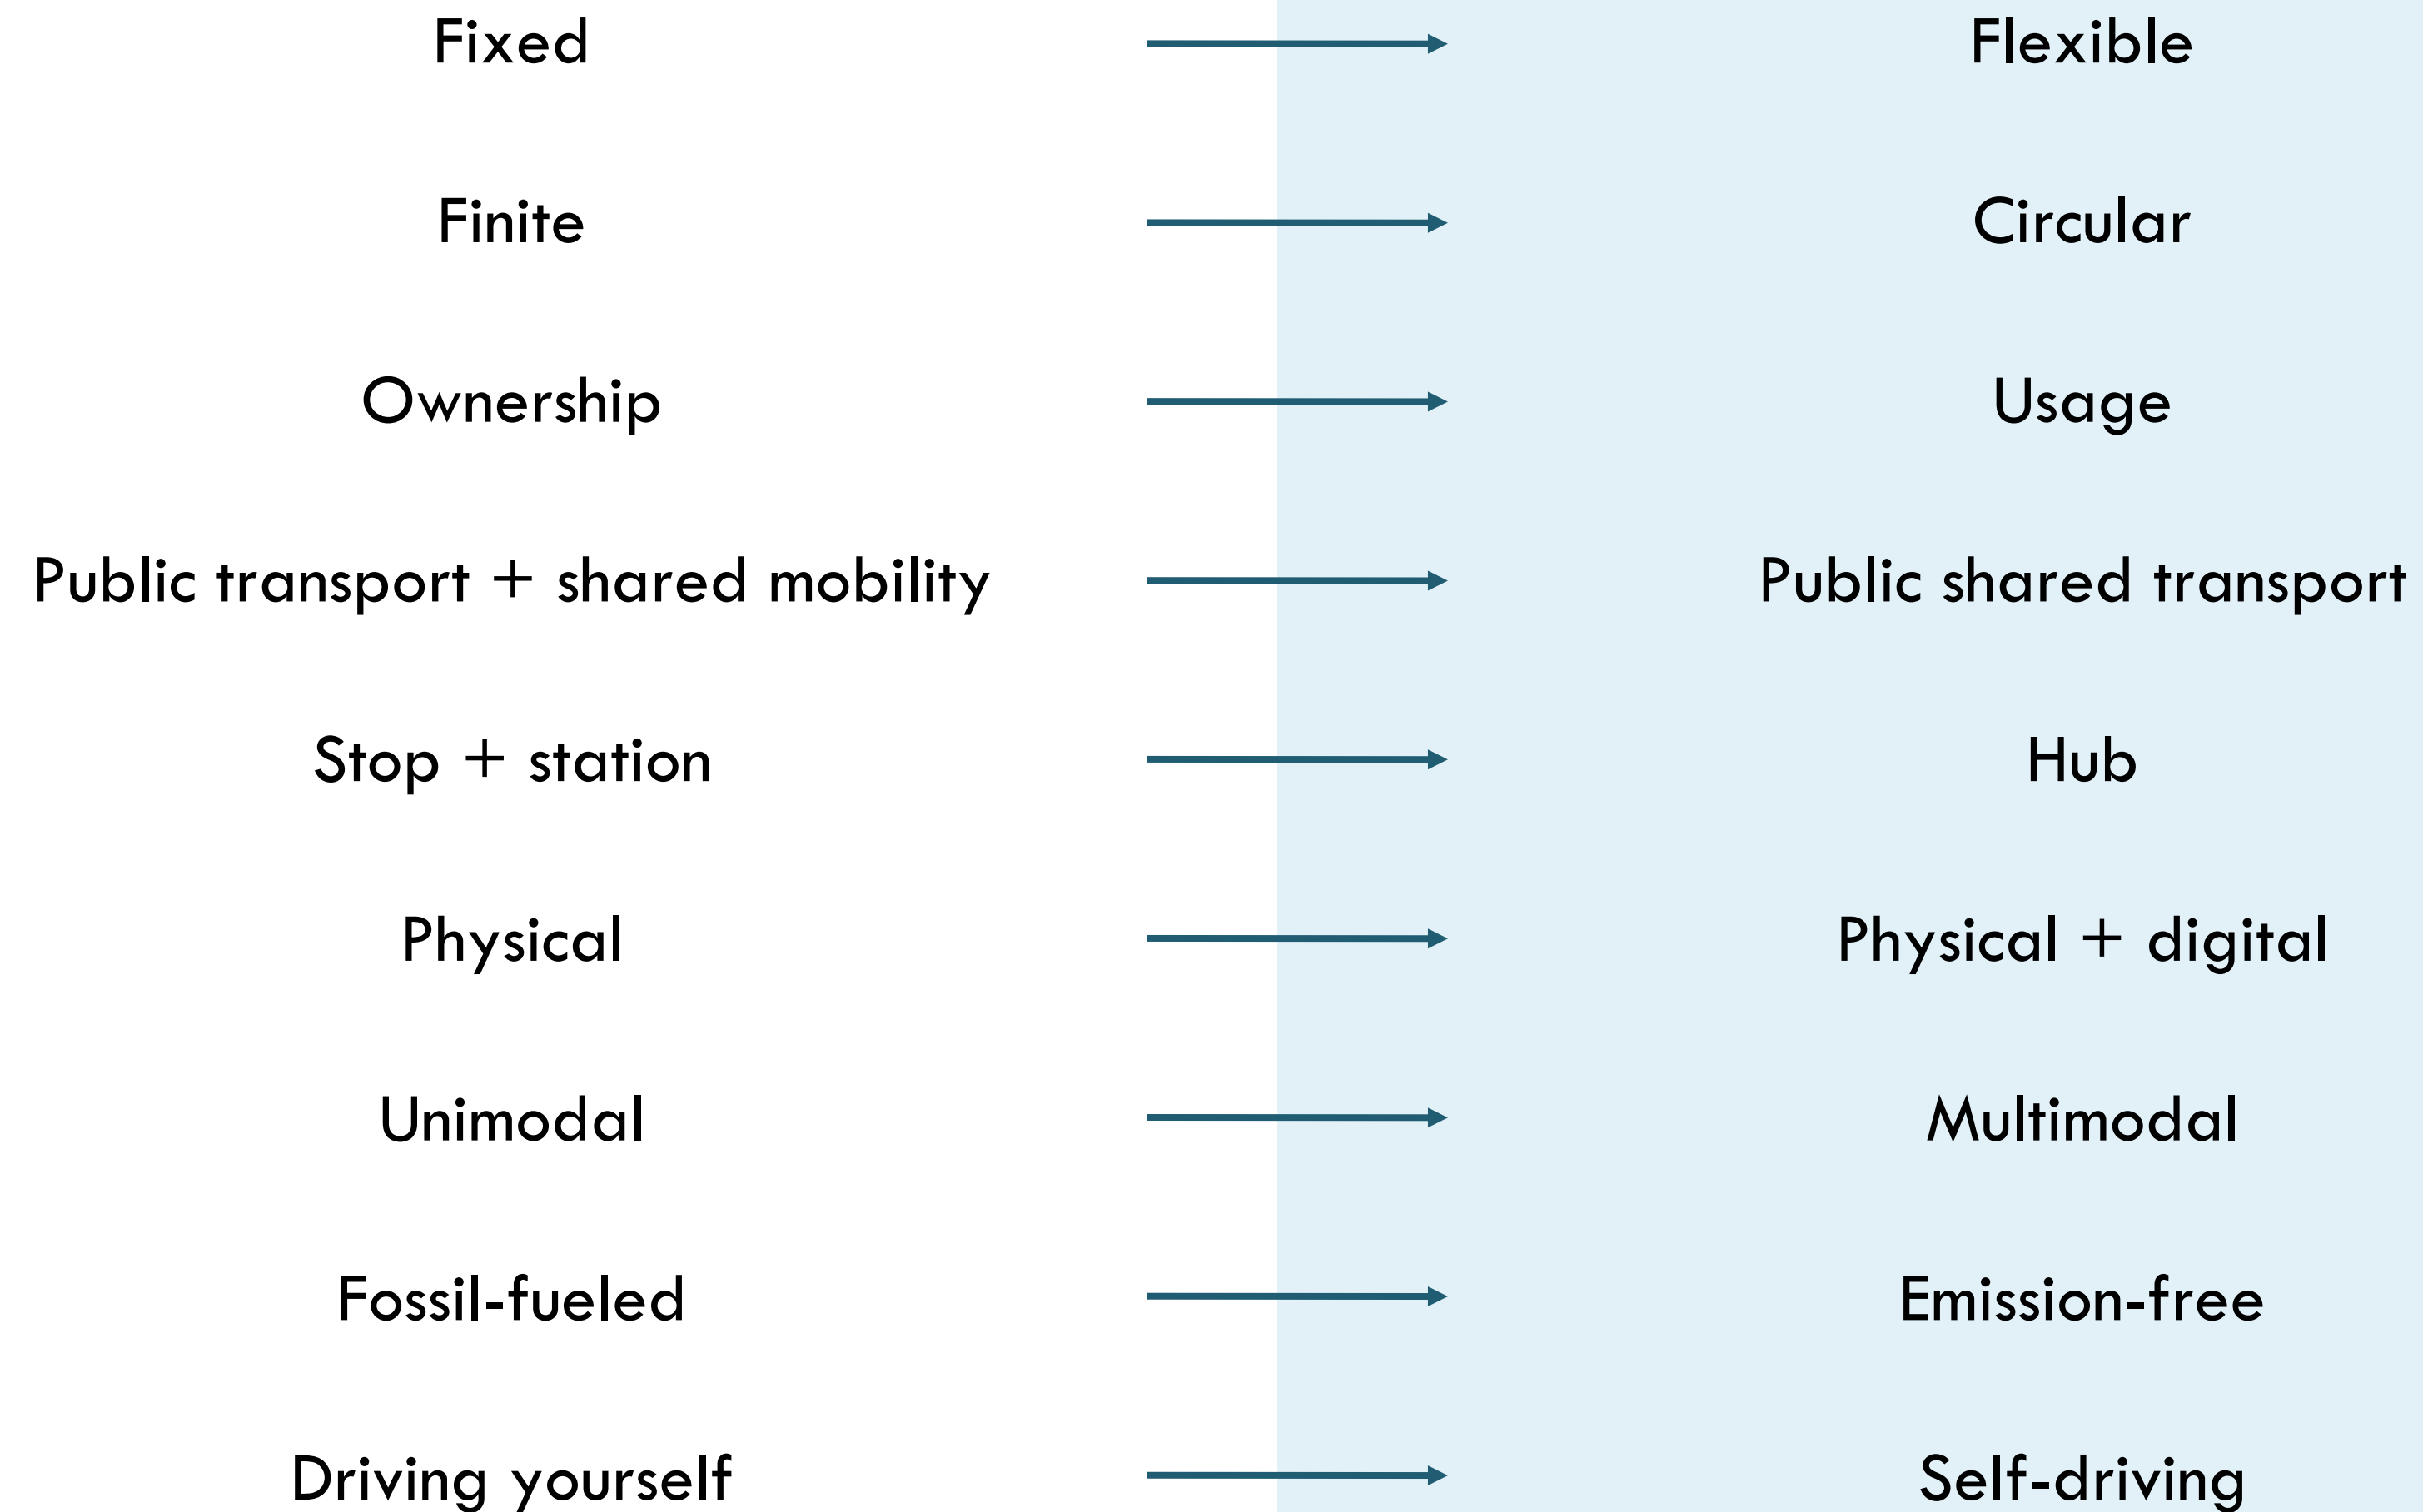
| | | |
|---|---|---|
| Fixed | → | Flexible |
| Finite | → | Circular |
| Ownership | → | Usage |
| Public transport + shared mobility | → | Public shared transport |
| Stop + station | → | Hub |
| Physical | → | Physical + digital |
| Unimodal | → | Multimodal |
| Fossil-fueled | → | Emission-free |
| Driving yourself | → | Self-driving |